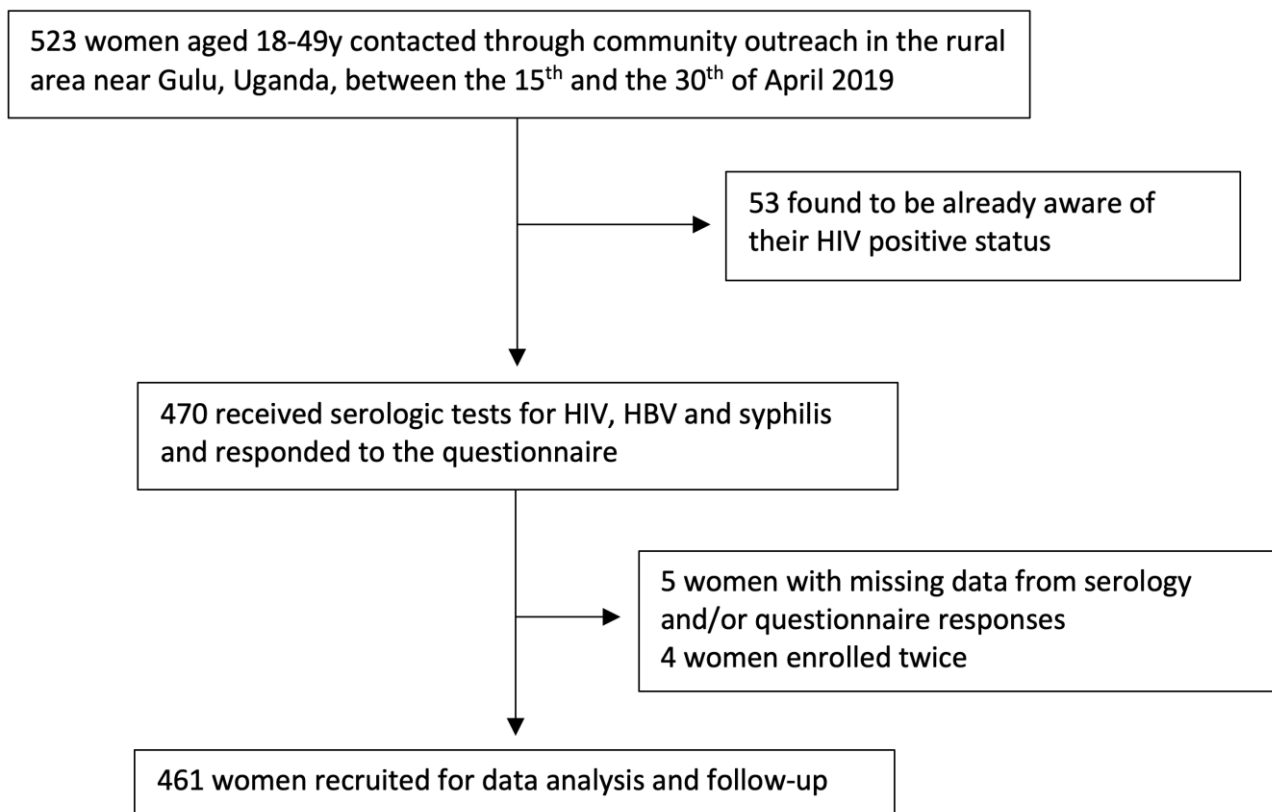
523 women aged 18-49y contacted through community outreach in the rural area near Gulu, Uganda, between the 15$^{th}$ and the 30$^{th}$ of April 2019

53 found to be already aware of their HIV positive status

470 received serologic tests for HIV, HBV and syphilis and responded to the questionnaire

5 women with missing data from serology and/or questionnaire responses
4 women enrolled twice

461 women recruited for data analysis and follow-up